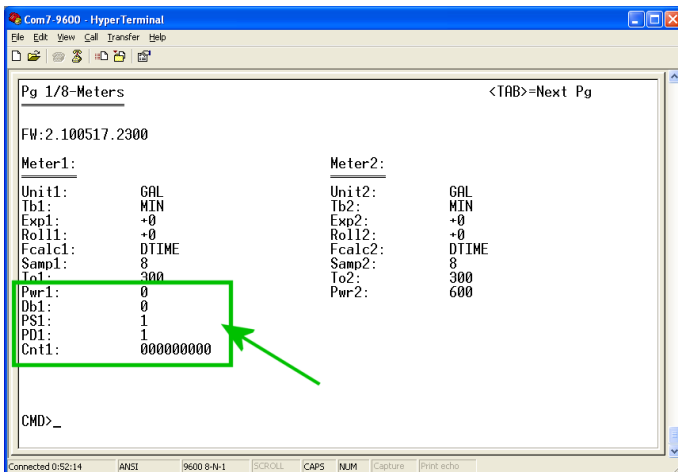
Com7-9600 - HyperTerminal

File Edit View Call Transfer Help

Pg 1/8-Meters <TAB>=Next Pg

FW:2.100517.2300

Meter1:

Unit1: GAL
Tb1: MIN
Exp1: +0
Roll1: +0
Fcalc1: DTIME
Samp1: 8
To1: 300
Pwr1: 0
Db1: 0
PS1: 1
PD1: 1
Cnt1: 000000000

Meter2:

Unit2: GAL
Tb2: MIN
Exp2: +0
Roll2: +0
Fcalc2: DTIME
Samp2: 8
To2: 300
Pwr2: 600

CMD>_

Connected 0:52:14 ANSI 9600 8-N-1 SCROLL CAPS NUM Capture Print echo